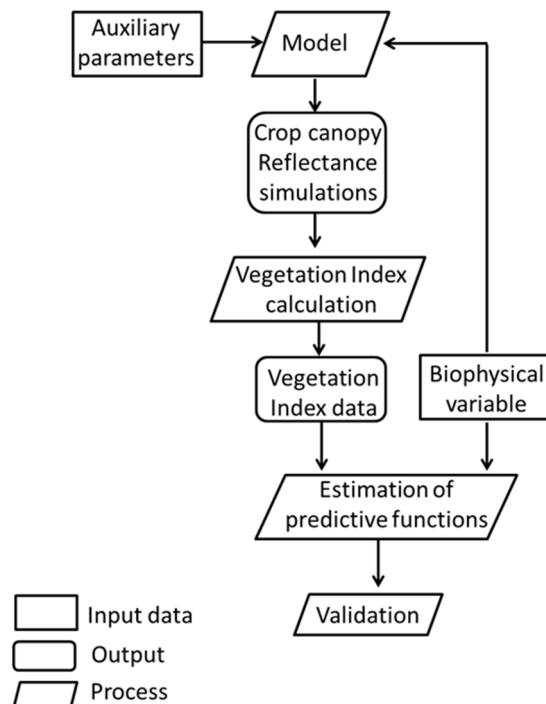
Auxiliary parameters

Model

Crop canopy Reflectance simulations

Vegetation Index calculation

Vegetation Index data

Biophysical variable

Estimation of predictive functions

Validation

Input data

Output

Process